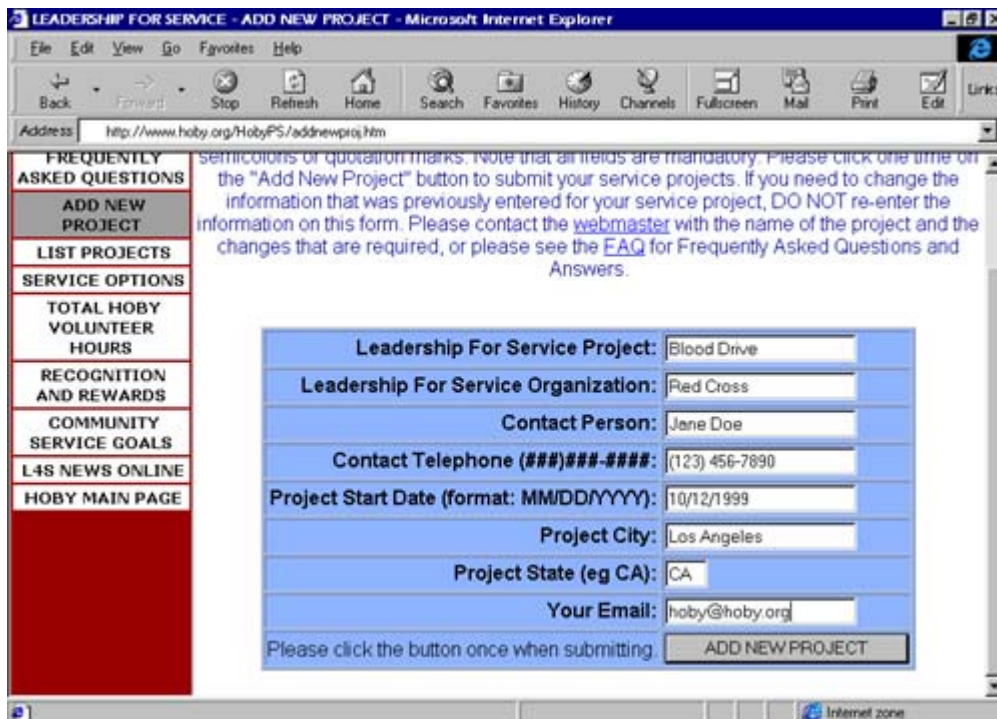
LEADERSHIP FOR SERVICE - ADD NEW PROJECT - Microsoft Internet Explorer

File Edit View Go Favorites Help

Back Forward Stop Refresh Home Search Favorites History Channels Fullscreen Mail Print Edit Links

Address http://www.hoby.org/HobyPS/addnewproj.htm

FREQUENTLY ASKED QUESTIONS
ADD NEW PROJECT
LIST PROJECTS
SERVICE OPTIONS
TOTAL HOBY VOLUNTEER HOURS
RECOGNITION AND REWARDS
COMMUNITY SERVICE GOALS
L4S NEWS ONLINE
HOBY MAIN PAGE

semicolons or quotation marks. Note that all fields are mandatory. Please click one time on the "Add New Project" button to submit your service projects. If you need to change the information that was previously entered for your service project, DO NOT re-enter the information on this form. Please contact the webmaster with the name of the project and the changes that are required, or please see the FAQ for Frequently Asked Questions and Answers.

| | |
|---|---|
| Leadership For Service Project: | Blood Drive |
| Leadership For Service Organization: | Red Cross |
| Contact Person: | Jane Doe |
| Contact Telephone (###)###-####: | (123) 456-7890 |
| Project Start Date (format: MM/DD/YYYY): | 10/12/1999 |
| Project City: | Los Angeles |
| Project State (eg CA): | CA |
| Your Email: | hoby@hoby.org |
| Please click the button once when submitting. | ADD NEW PROJECT |

Internet zone